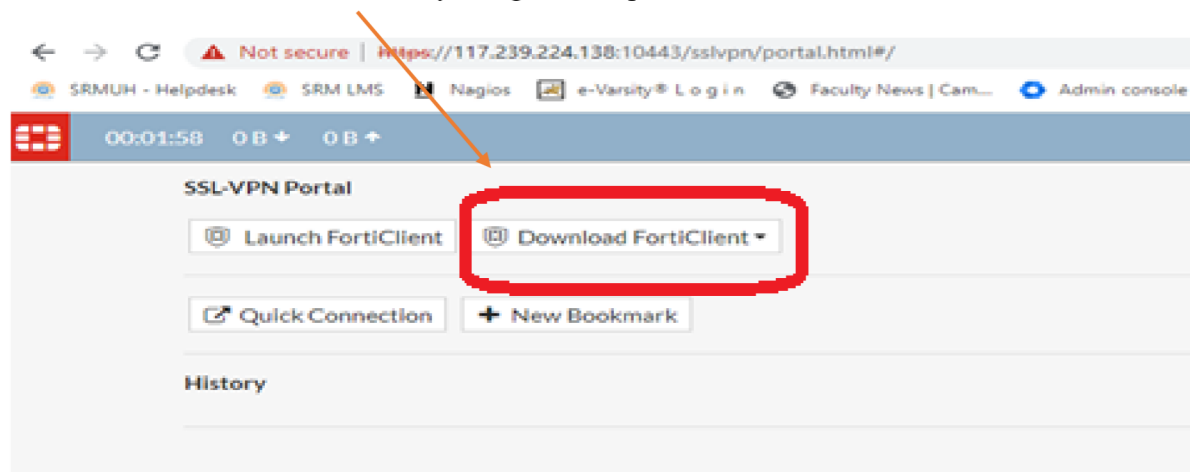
Not secure | https://117.239.224.138:10443/sslvpn/portal.html#/

SRMUH - Helpdesk SRM LMS Nagios e-Varsity® L o g i n Faculty News | Cam... Admin console

00:01:58 0 B 0 B

SSL-VPN Portal

Launch FortiClient Download FortiClient

Quick Connection + New Bookmark

History